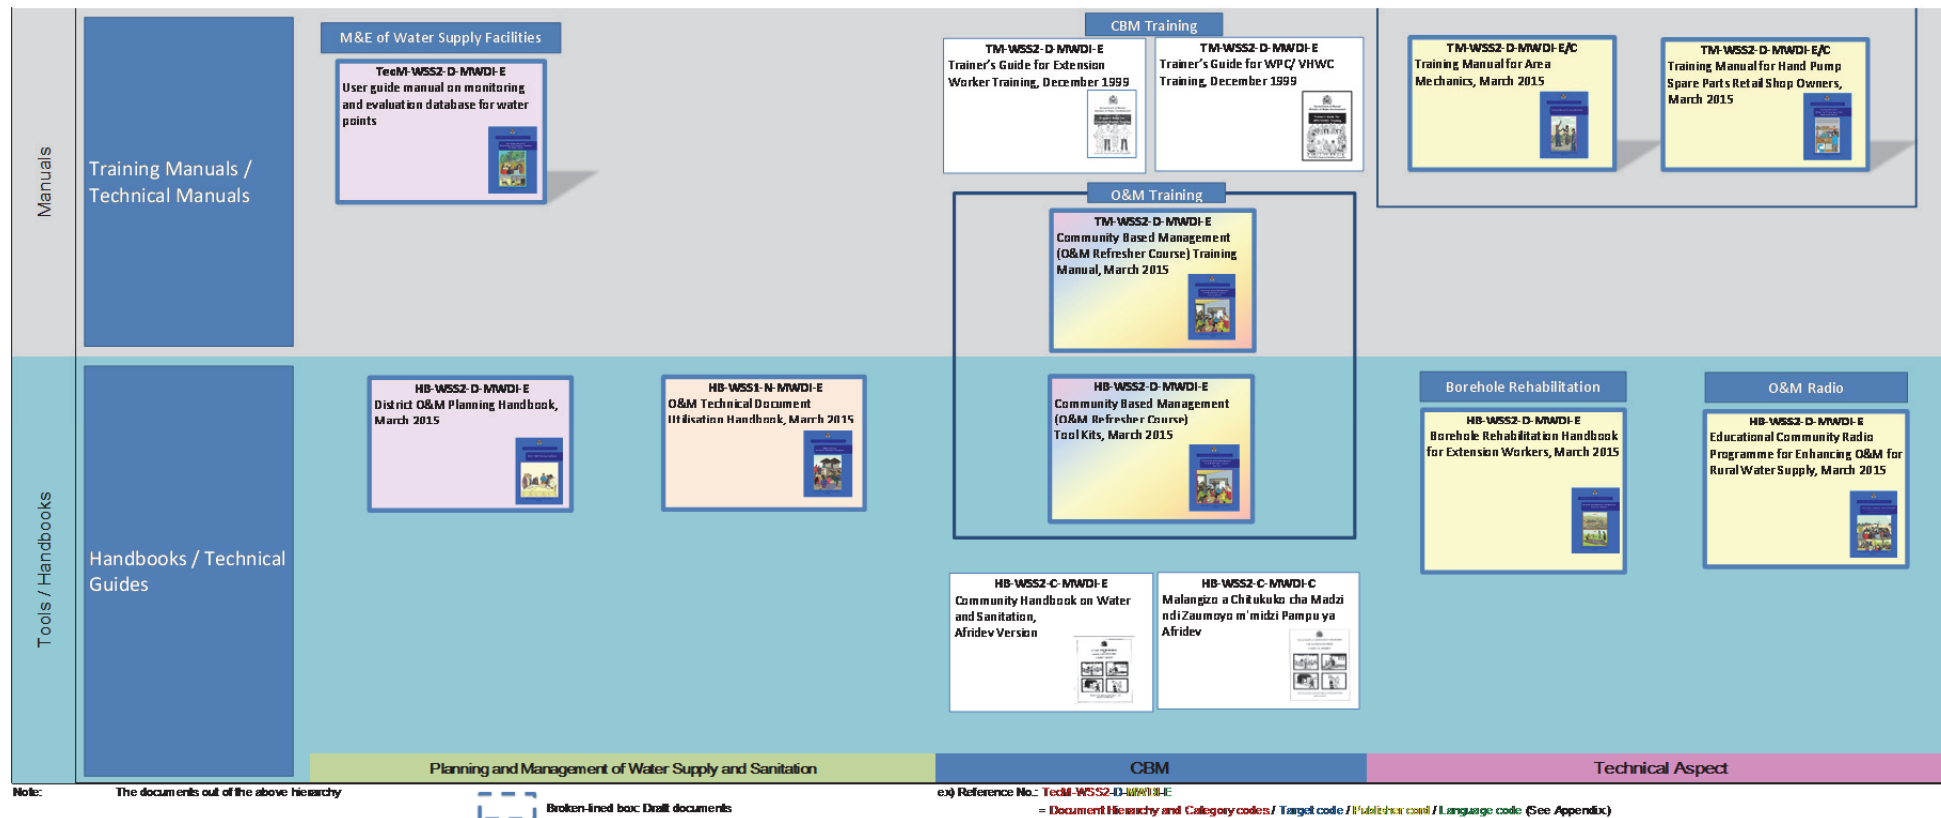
Manuals

Training Manuals / Technical Manuals

M&E of Water Supply Facilities

TecM-WSS2-D-MWDI-E
User guide manual on monitoring and evaluation database for water points

CBM Training

TM-WSS2-D-MWDI-E
Trainer's Guide for Extension Worker Training, December 1999

TM-WSS2-D-MWDI-E
Trainer's Guide for WPC/ VHWC Training, December 1999

TM-WSS2-D-MWDI-E/C
Training Manual for Area Mechanics, March 2015

TM-WSS2-D-MWDI-E/C
Training Manual for Hand Pump Spare Parts Retail Shop Owners, March 2015

O&M Training

TM-WSS2-D-MWDI-E
Community Based Management (O&M Refresher Course) Training Manual, March 2015

Tools / Handbooks

Handbooks / Technical Guides

HB-WSS2-D-MWDI-E
District O&M Planning Handbook, March 2015

HB-WSS1-N-MWDI-E
O&M Technical Document Utilisation Handbook, March 2015

HB-WSS2-D-MWDI-E
Community Based Management (O&M Refresher Course) Tool Kits, March 2015

Borehole Rehabilitation

HB-WSS2-D-MWDI-E
Borehole Rehabilitation Handbook for Extension Workers, March 2015

O&M Radio

HB-WSS2-D-MWDI-E
Educational Community Radio Programme for Enhancing O&M for Rural Water Supply, March 2015

HB-WSS2-C-MWDI-E
Community Handbook on Water and Sanitation, Afridev Version

HB-WSS2-C-MWDI-C
Malangizo a Chitukuko cha Madzi ndi Zaumoyo m'midzi Pampu ya Afridev

Planning and Management of Water Supply and Sanitation | CBM | Technical Aspect

Note: The documents out of the above hierarchy

Broken-lined box: Draft documents

ex) Reference No.: TecM-WSS2-D-MWDI-E
= Document Hierarchy and Category codes / Target code / Publisher code / Language code (See Appendix)